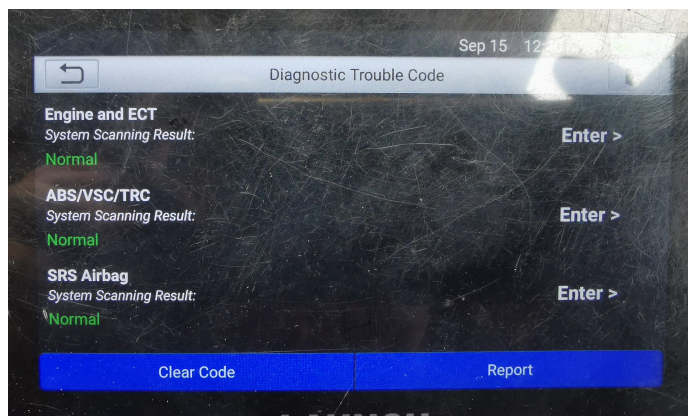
Sep 15 12:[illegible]

Diagnostic Trouble Code

Engine and ECT
System Scanning Result:
Normal
Enter >

ABS/VSC/TRC
System Scanning Result:
Normal
Enter >

SRS Airbag
System Scanning Result:
Normal
Enter >

Clear Code
Report

LAUNCH